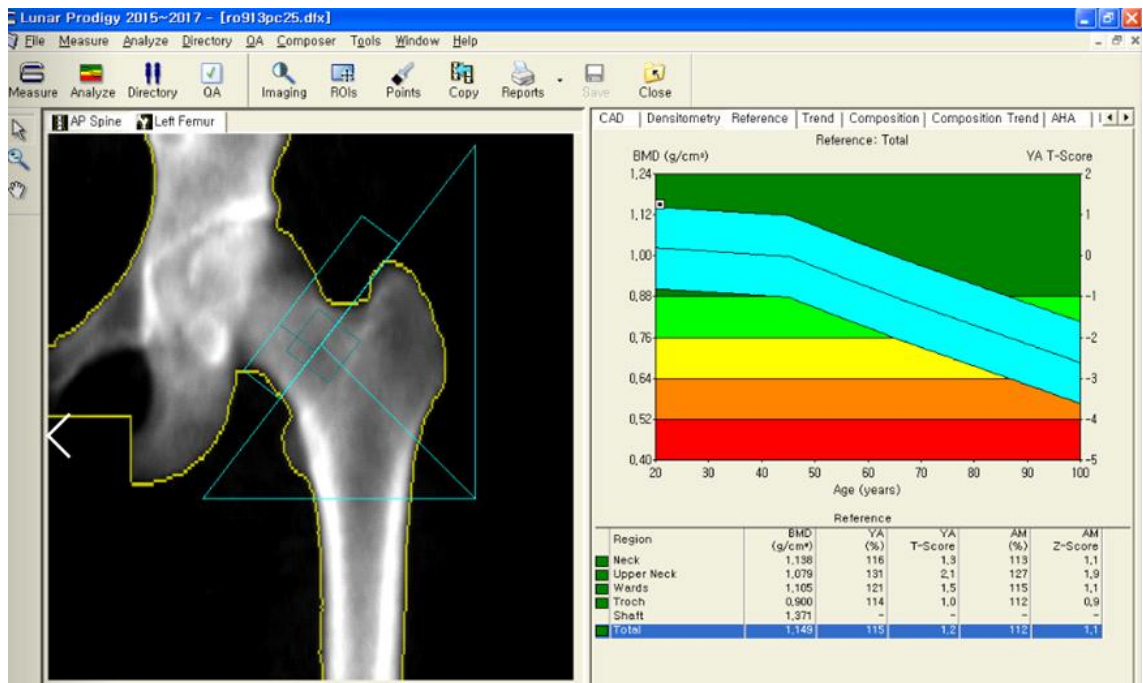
Lunar Prodigy 2015~2017 - [ro913pc25.dfx]

File Measure Analyze Directory QA Composer Tools Window Help

Measure Analyze Directory QA Imaging ROIs Points Copy Reports Save Close

AP Spine Left Femur

CAD | Densitometry Reference | Trend | Composition | Composition Trend | AHA |

Reference: Total

BMD (g/cm²)

YA T-Score

1.24
1.12
1.00
0.88
0.76
0.64
0.52
0.40

2
1
0
-1
-2
-3
-4
-5

20 30 40 50 60 70 80 90 100

Age (years)

Reference

| Region | BMD (g/cm²) | YA (%) | YA T-Score | AM (%) | AM Z-Score |
|---|---|---|---|---|---|
| Neck | 1.138 | 116 | 1.3 | 113 | 1.1 |
| Upper Neck | 1.079 | 131 | 2.1 | 127 | 1.9 |
| Wards | 1.105 | 121 | 1.5 | 115 | 1.1 |
| Troch | 0.900 | 114 | 1.0 | 112 | 0.9 |
| Shaft | 1.371 | - | - | - | - |
| Total | 1.149 | 115 | 1.2 | 112 | 1.1 |